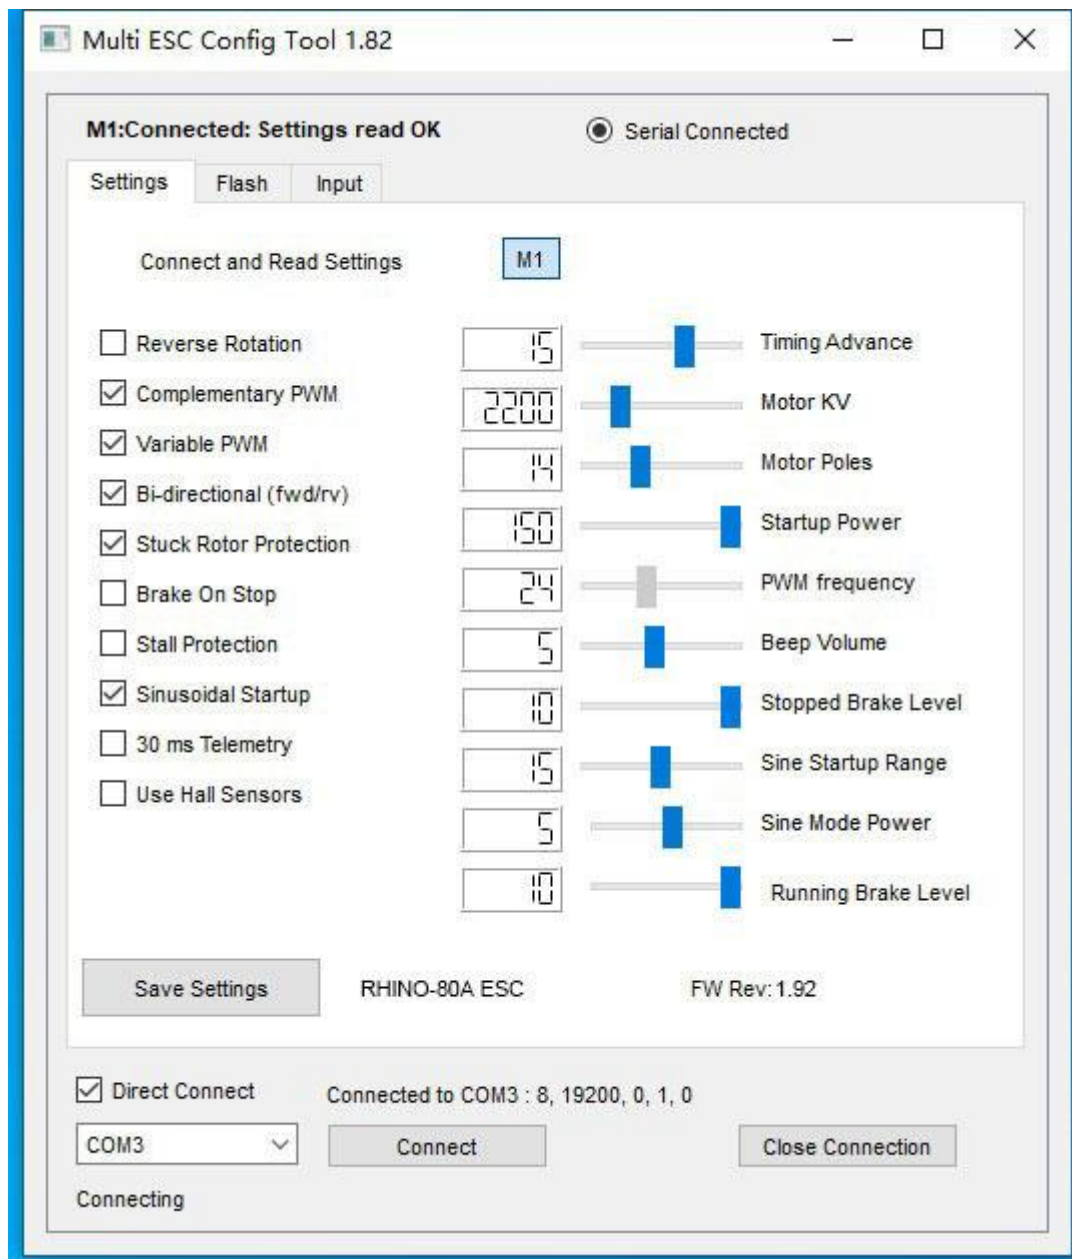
Multi ESC Config Tool 1.82

M1:Connected: Settings read OK

Serial Connected

Settings | Flash | Input

Connect and Read Settings

M1

Reverse Rotation
Complementary PWM
Variable PWM
Bi-directional (fwd/rv)
Stuck Rotor Protection
Brake On Stop
Stall Protection
Sinusoidal Startup
30 ms Telemetry
Use Hall Sensors

15 Timing Advance
2200 Motor KV
14 Motor Poles
150 Startup Power
24 PWM frequency
5 Beep Volume
10 Stopped Brake Level
15 Sine Startup Range
5 Sine Mode Power
10 Running Brake Level

Save Settings

RHINO-80A ESC

FW Rev: 1.92

Direct Connect

Connected to COM3 : 8, 19200, 0, 1, 0

COM3

Connect

Close Connection

Connecting